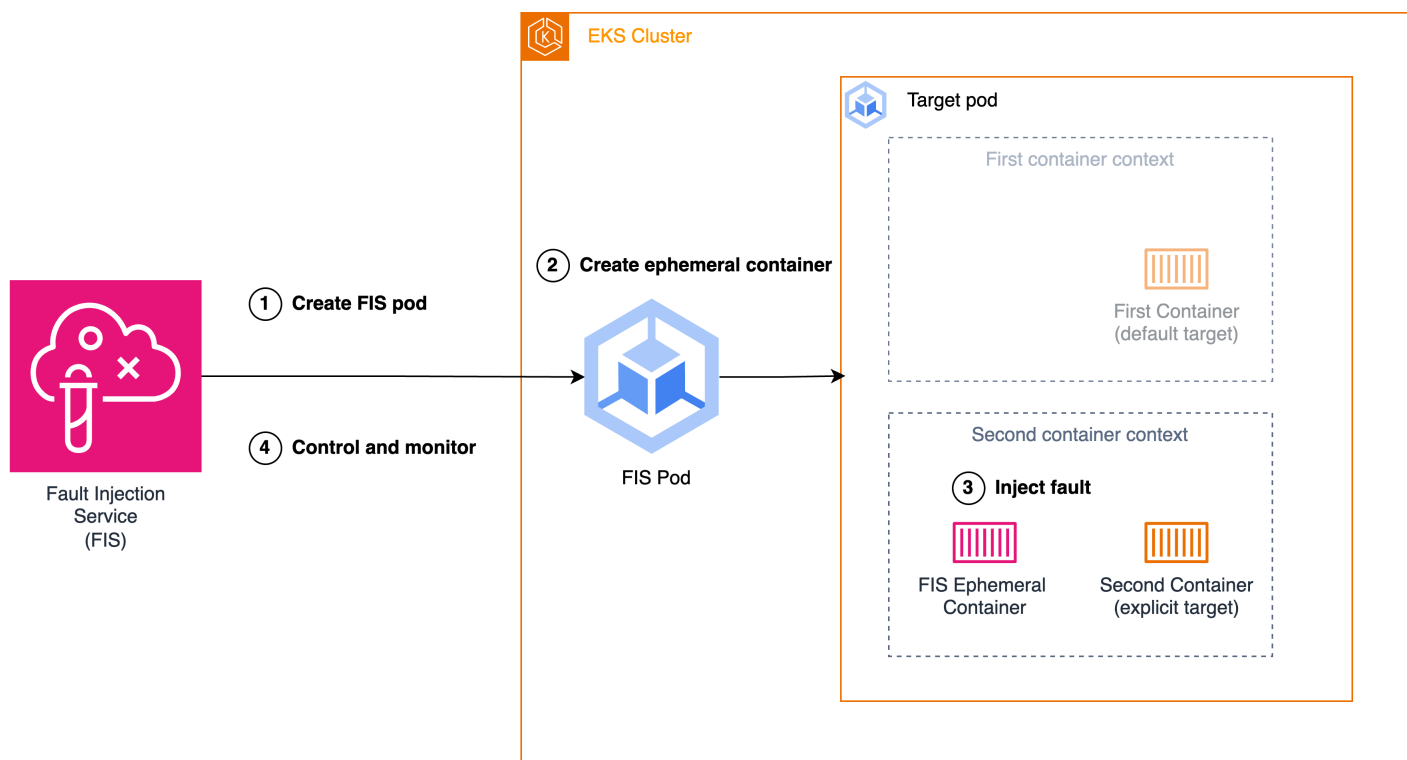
Fault Injection Service (FIS)

1 Create FIS pod

4 Control and monitor

EKS Cluster

2 Create ephemeral container

FIS Pod

Target pod

First container context

First Container (default target)

Second container context

3 Inject fault

FIS Ephemeral Container

Second Container (explicit target)